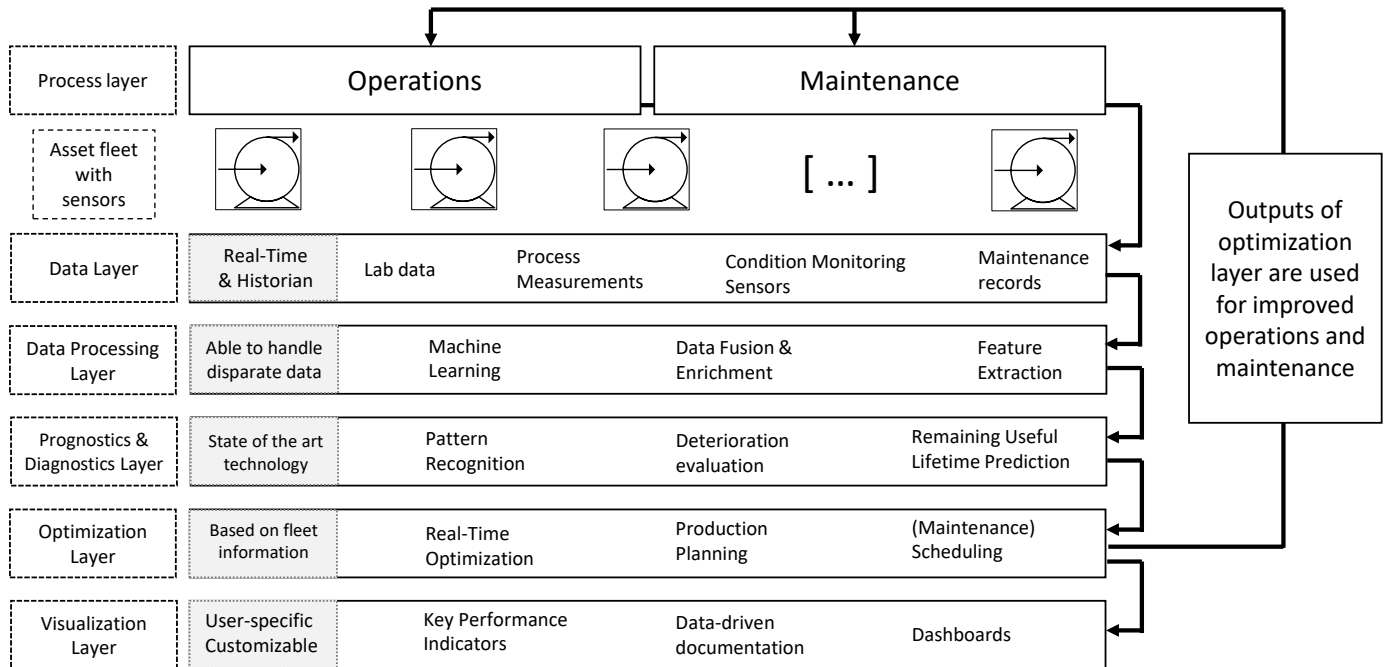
Process layer

Operations

Maintenance

Asset fleet with sensors

[ ... ]

Outputs of optimization layer are used for improved operations and maintenance

Data Layer

Real-Time & Historian

Lab data

Process Measurements

Condition Monitoring Sensors

Maintenance records

Data Processing Layer

Able to handle disparate data

Machine Learning

Data Fusion & Enrichment

Feature Extraction

Prognostics & Diagnostics Layer

State of the art technology

Pattern Recognition

Deterioration evaluation

Remaining Useful Lifetime Prediction

Optimization Layer

Based on fleet information

Real-Time Optimization

Production Planning

(Maintenance) Scheduling

Visualization Layer

User-specific Customizable

Key Performance Indicators

Data-driven documentation

Dashboards